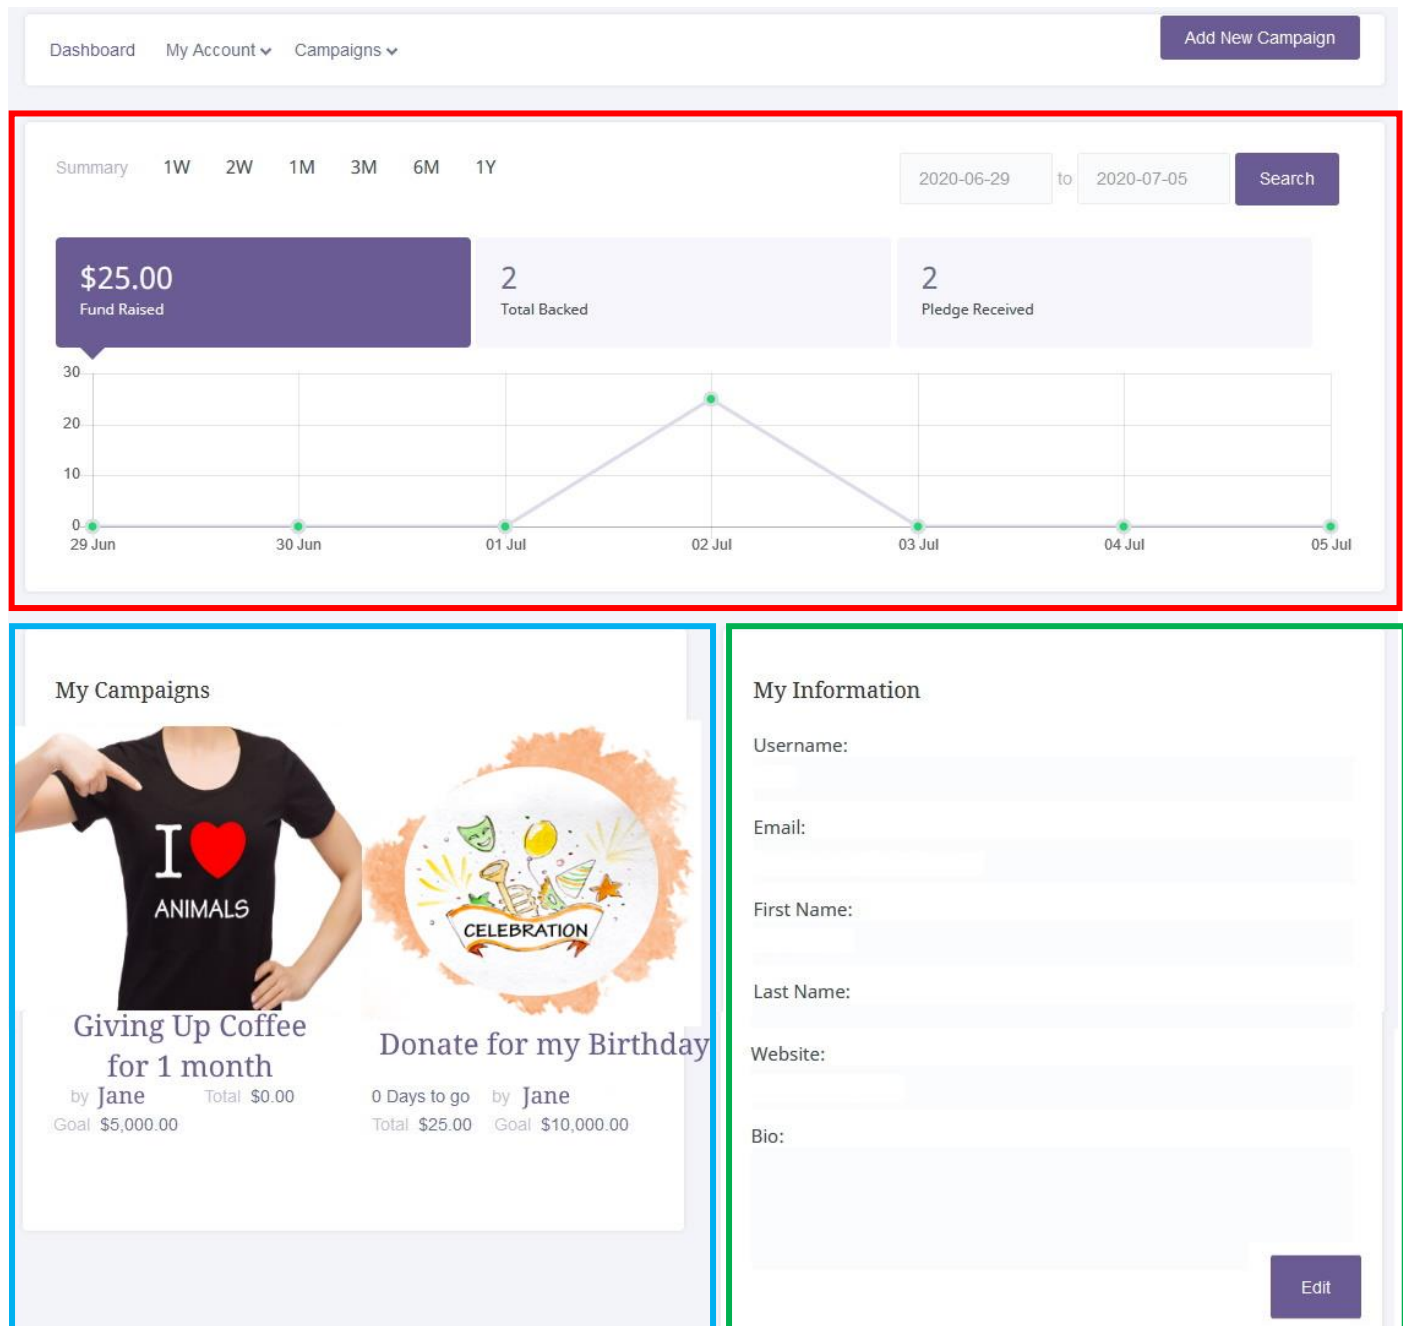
Dashboard My Account Campaigns

Add New Campaign

Summary 1W 2W 1M 3M 6M 1Y

2020-06-29 to 2020-07-05 Search

$25.00
Fund Raised

2
Total Backed

2
Pledge Received

30
20
10
0
29 Jun 30 Jun 01 Jul 02 Jul 03 Jul 04 Jul 05 Jul

My Campaigns

I ANIMALS

Giving Up Coffee for 1 month
by Jane Total $0.00
Goal $5,000.00

CELEBRATION

Donate for my Birthday
0 Days to go by Jane
Total $25.00 Goal $10,000.00

My Information

Username:

Email:

First Name:

Last Name:

Website:

Bio:

Edit